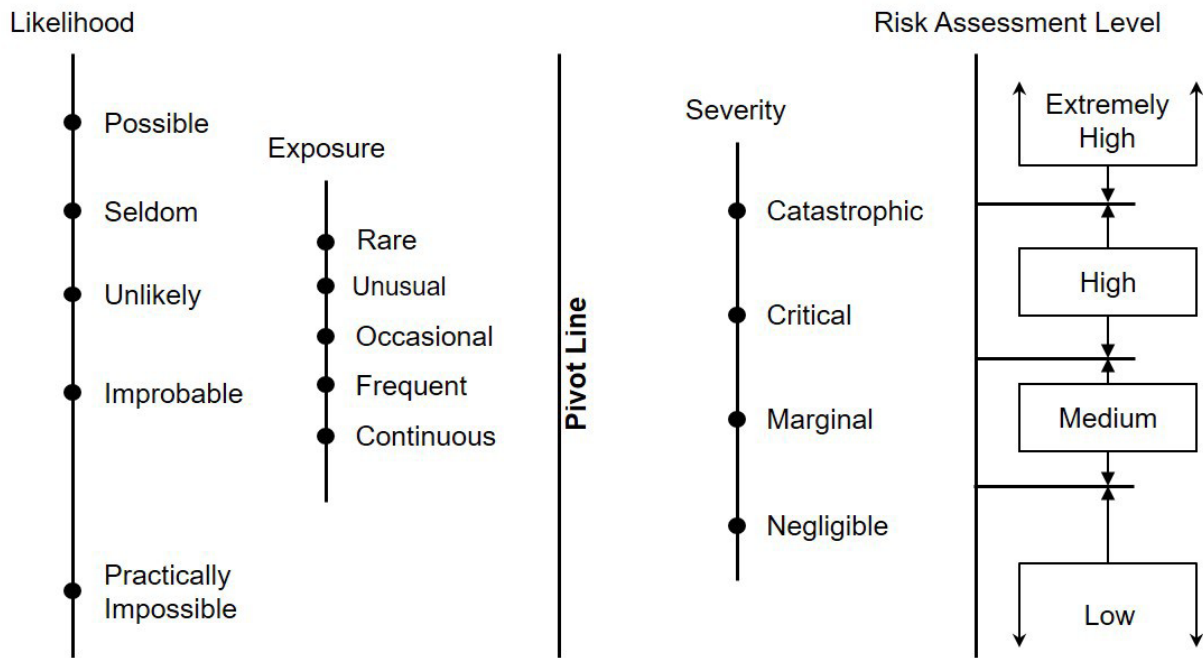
Likelihood

Possible
Seldom
Unlikely
Improbable
Practically Impossible

Exposure

Rare
Unusual
Occasional
Frequent
Continuous

Pivot Line

Severity

Catastrophic
Critical
Marginal
Negligible

Risk Assessment Level

Extremely High
High
Medium
Low